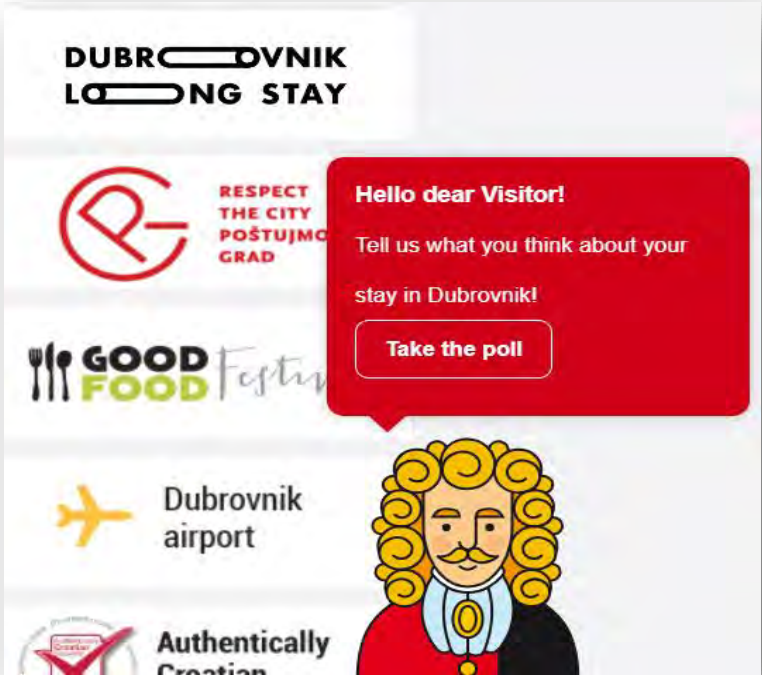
DUBROVNIK
LONG STAY

RESPECT
THE CITY
POŠTUJMO
GRAD

GOOD
FOOD Festiv

Dubrovnik
airport

Authentically
Croatian

Hello dear Visitor!

Tell us what you think about your stay in Dubrovnik!

Take the poll